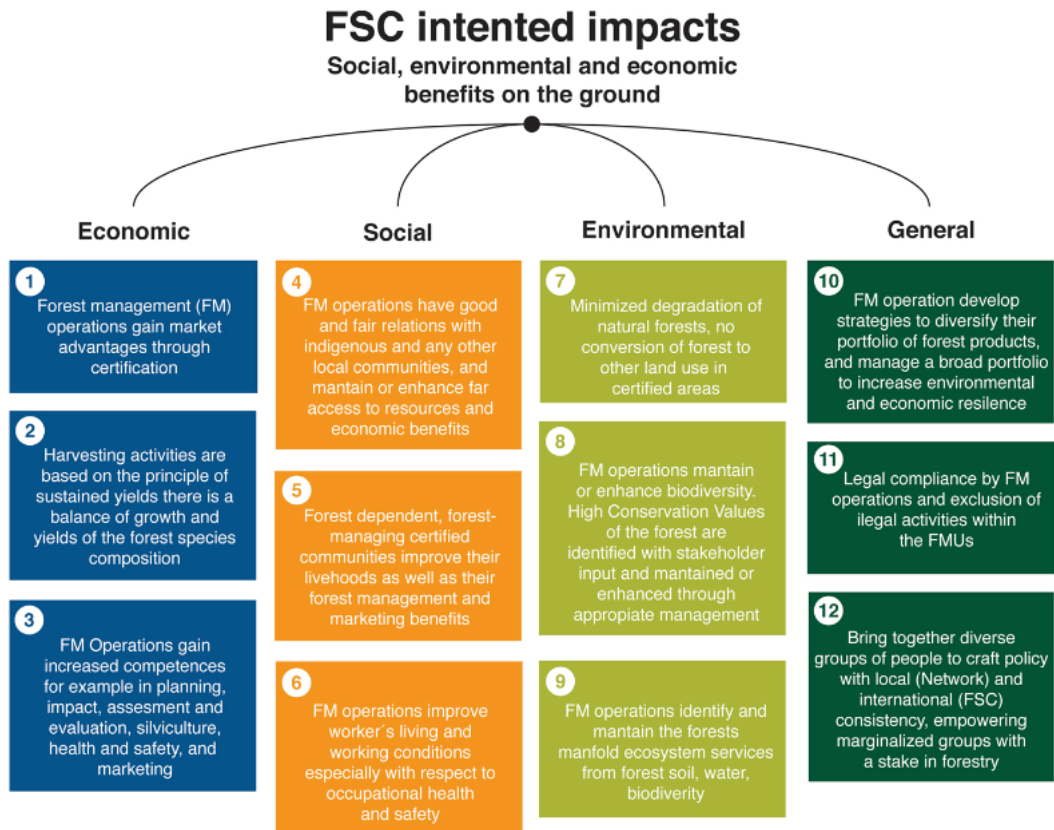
FSC intented impacts
Social, environmental and economic benefits on the ground

Economic

1
Forest management (FM) operations gain market advantages through certification

2
Harvesting activities are based on the principle of sustained yields there is a balance of growth and yields of the forest species composition

3
FM Operations gain increased competences for example in planning, impact, assesment and evaluation, silviculture, health and safety, and marketing

Social

4
FM operations have good and fair relations with indigenous and any other local communities, and mantain or enhance far access to resources and economic benefits

5
Forest dependent, forest-managing certified communities improve their livehoods as well as their forest management and marketing benefits

6
FM operations improve worker´s living and working conditions especially with respect to occupational health and safety

Environmental

7
Minimized degradation of natural forests, no conversion of forest to other land use in certified areas

8
FM operations mantain or enhance biodiversity. High Conservation Values of the forest are identified with stakeholder input and mantained or enhanced through appropiate management

9
FM operations identify and mantain the forests manfold ecosystem services from forest soil, water, biodiverity

General

10
FM operation develop strategies to diversify their portfolio of forest products, and manage a broad portfolio to increase environmental and economic resilence

11
Legal compliance by FM operations and exclusion of ilegal activities within the FMUs

12
Bring together diverse groups of people to craft policy with local (Network) and international (FSC) consistency, empowering marginalized groups with a stake in forestry